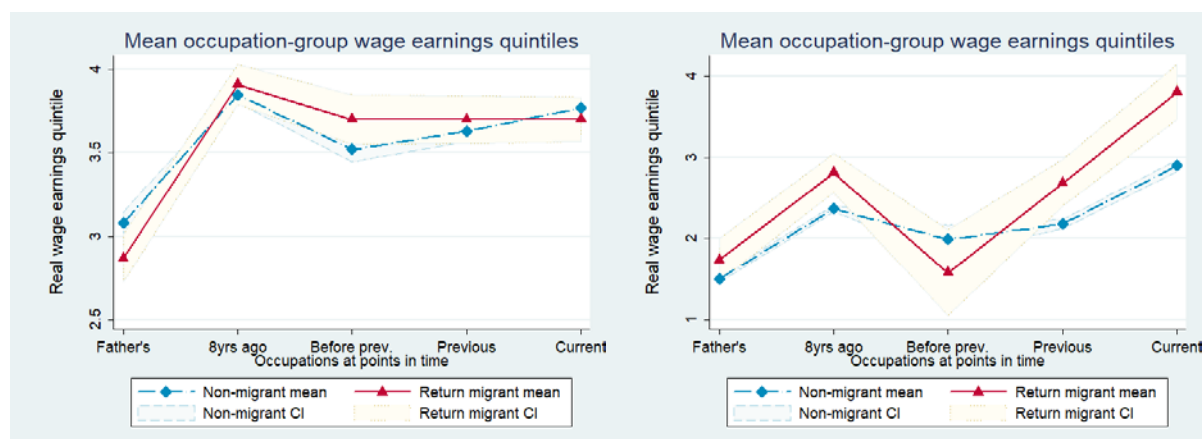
Mean occupation-group wage earnings quintiles

Real wage earnings quintile

4
3.5
3
2.5

Father's
8yrs ago
Before prev.
Previous
Current
Occupations at points in time

Non-migrant mean
Return migrant mean
Non-migrant CI
Return migrant CI

Mean occupation-group wage earnings quintiles

Real wage earnings quintile

4
3
2
1

Father's
8yrs ago
Before prev.
Previous
Current
Occupations at points in time

Non-migrant mean
Return migrant mean
Non-migrant CI
Return migrant CI